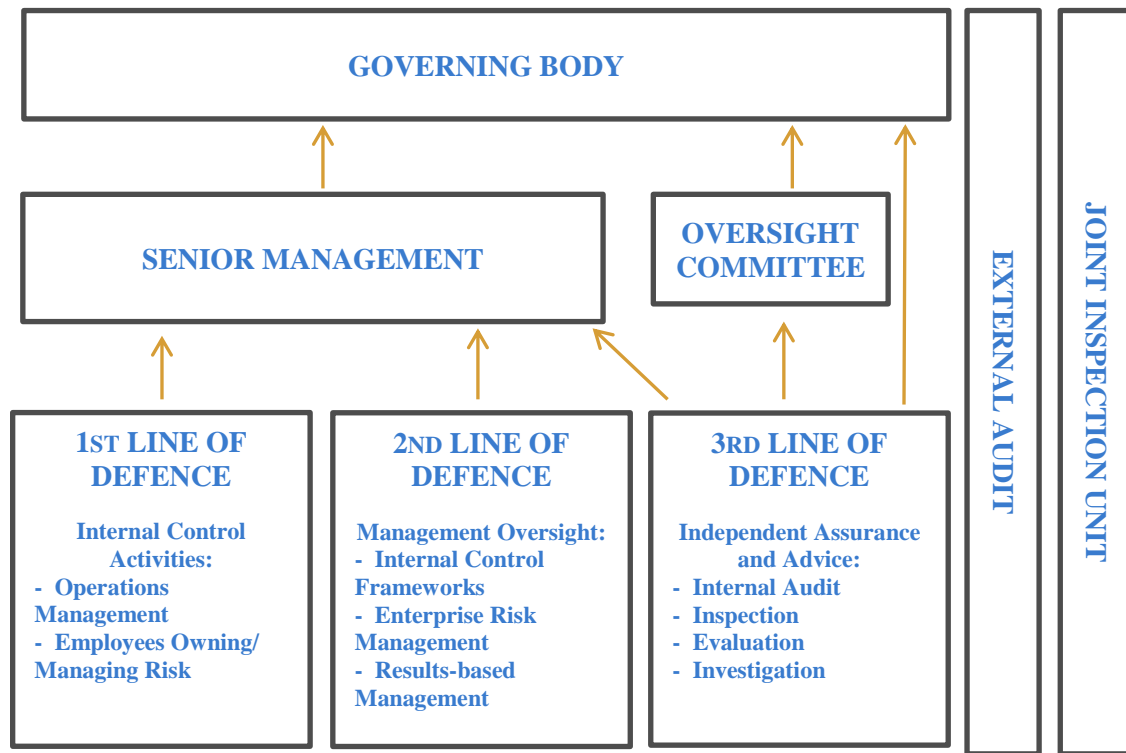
GOVERNING BODY

SENIOR MANAGEMENT

OVERSIGHT COMMITTEE

1ST LINE OF DEFENCE

Internal Control Activities:
- Operations Management
- Employees Owning/ Managing Risk

2ND LINE OF DEFENCE

Management Oversight:
- Internal Control Frameworks
- Enterprise Risk Management
- Results-based Management

3RD LINE OF DEFENCE

Independent Assurance and Advice:
- Internal Audit
- Inspection
- Evaluation
- Investigation

EXTERNAL AUDIT

JOINT INSPECTION UNIT